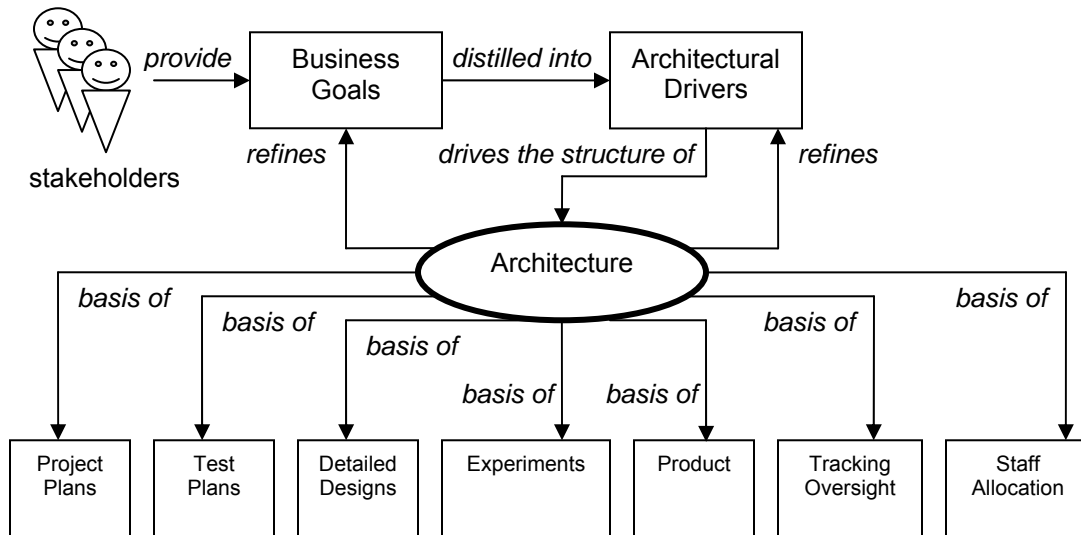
provide

Business Goals

distilled into

Architectural Drivers

stakeholders

refines

drives the structure of

refines

Architecture

basis of

basis of

basis of

basis of

basis of

basis of

basis of

Project Plans

Test Plans

Detailed Designs

Experiments

Product

Tracking Oversight

Staff Allocation